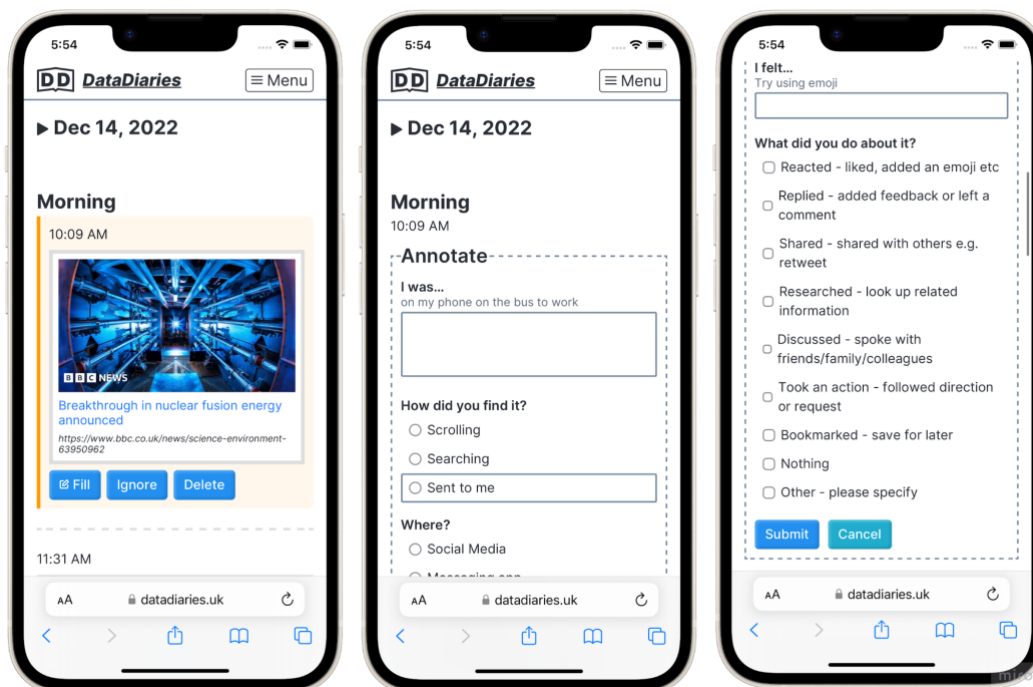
5:54

DD DataDiaries ≡ Menu

▶ Dec 14, 2022

Morning

10:09 AM

BBC NEWS

Breakthrough in nuclear fusion energy announced

https://www.bbc.co.uk/news/science-environment-63950962

Fill Ignore Delete

11:31 AM

AA datadiaries.uk

5:54

DD DataDiaries ≡ Menu

▶ Dec 14, 2022

Morning

10:09 AM

Annotate

I was...
on my phone on the bus to work

How did you find it?
Scrolling
Searching
Sent to me

Where?
Social Media
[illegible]

AA datadiaries.uk

5:54

I felt...
Try using emoji

What did you do about it?
Reacted - liked, added an emoji etc
Replied - added feedback or left a comment
Shared - shared with others e.g. retweet
Researched - look up related information
Discussed - spoke with friends/family/colleagues
Took an action - followed direction or request
Bookmarked - save for later
Nothing
Other - please specify

Submit Cancel

AA datadiaries.uk